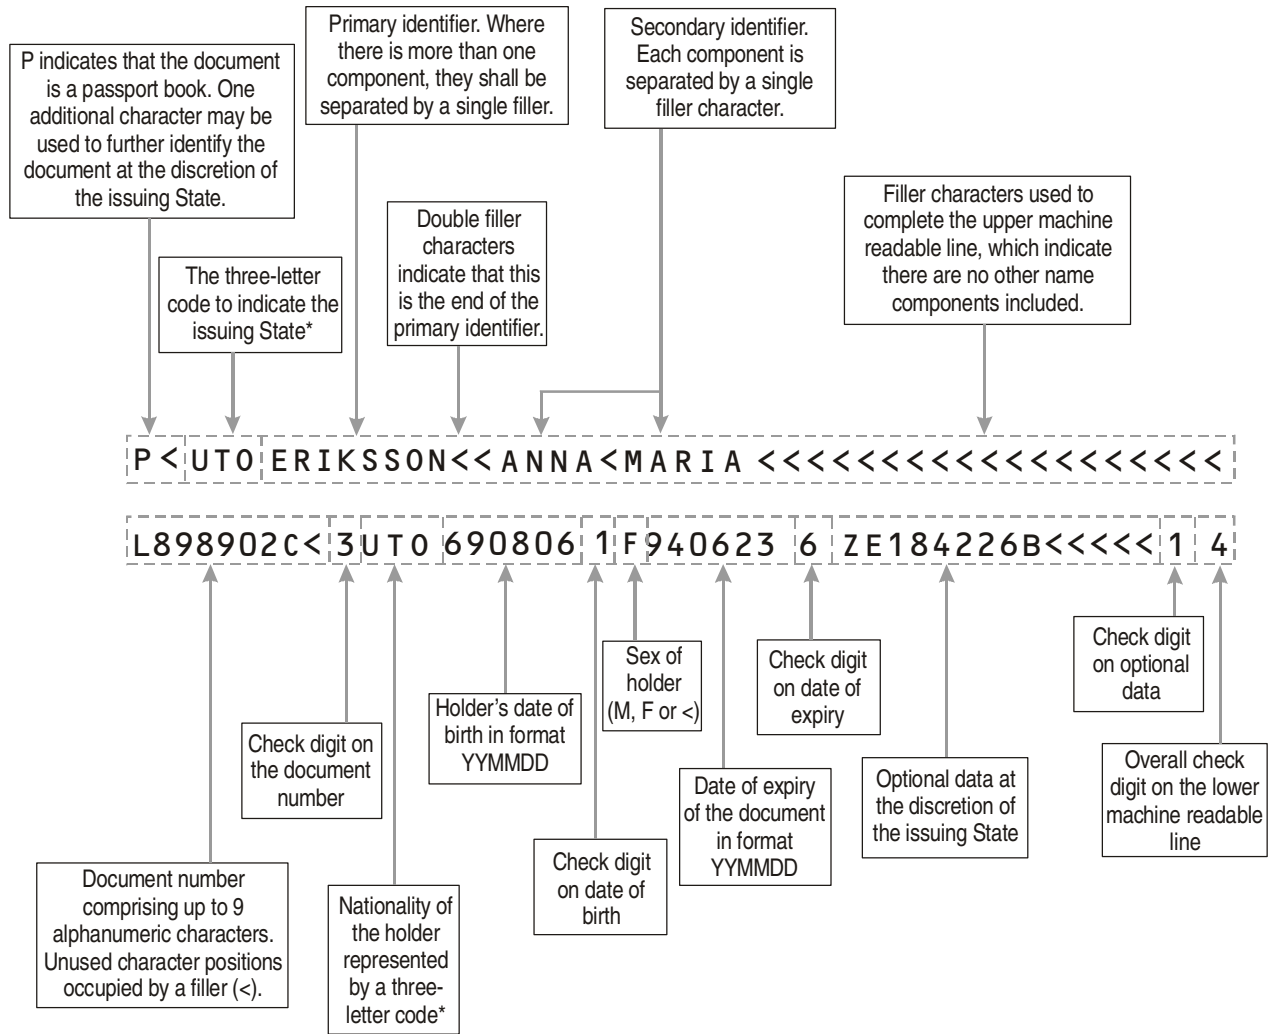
P indicates that the document is a passport book. One additional character may be used to further identify the document at the discretion of the issuing State.

Primary identifier. Where there is more than one component, they shall be separated by a single filler.

Secondary identifier. Each component is separated by a single filler character.

The three-letter code to indicate the issuing State*

Double filler characters indicate that this is the end of the primary identifier.

Filler characters used to complete the upper machine readable line, which indicate there are no other name components included.

P<UTOERIKSSON<<ANNA<MARIA<<<<<<<<<<<<<<<<<<<

L898902C<3UTO6908061F9406236ZE184226B<<<<<14

Check digit on the document number

Holder's date of birth in format YYMMDD

Sex of holder (M, F or <)

Check digit on date of expiry

Check digit on optional data

Overall check digit on the lower machine readable line

Date of expiry of the document in format YYMMDD

Optional data at the discretion of the issuing State

Check digit on date of birth

Document number comprising up to 9 alphanumeric characters. Unused character positions occupied by a filler (<).

Nationality of the holder represented by a three-letter code*